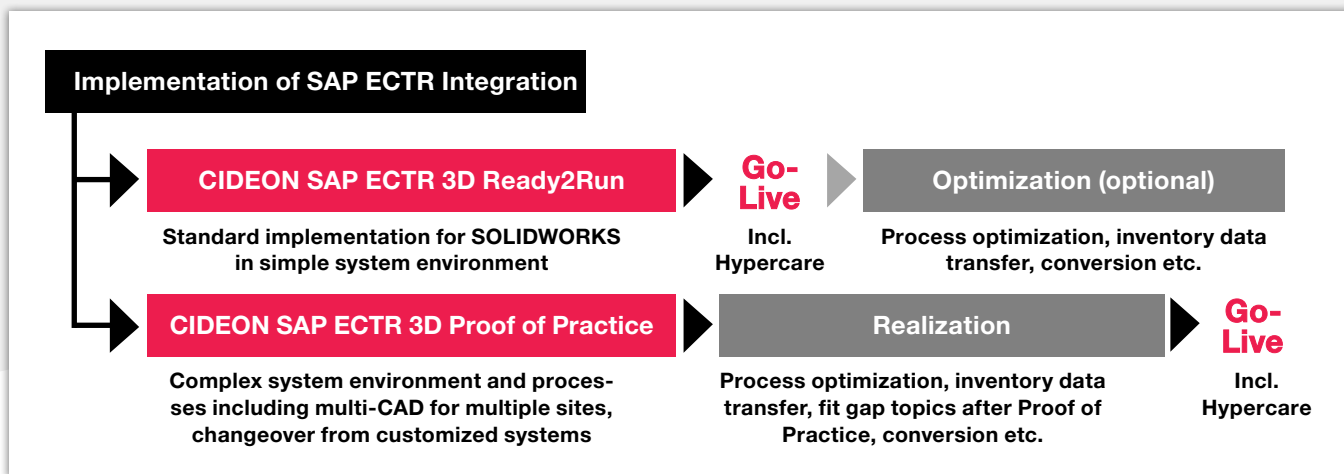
Implementation of SAP ECTR Integration

CIDEON SAP ECTR 3D Ready2Run

Standard implementation for SOLIDWORKS in simple system environment

Go-Live

Incl. Hypercare

Optimization (optional)

Process optimization, inventory data transfer, conversion etc.

CIDEON SAP ECTR 3D Proof of Practice

Complex system environment and processes including multi-CAD for multiple sites, changeover from customized systems

Realization

Process optimization, inventory data transfer, fit gap topics after Proof of Practice, conversion etc.

Go-Live

Incl. Hypercare